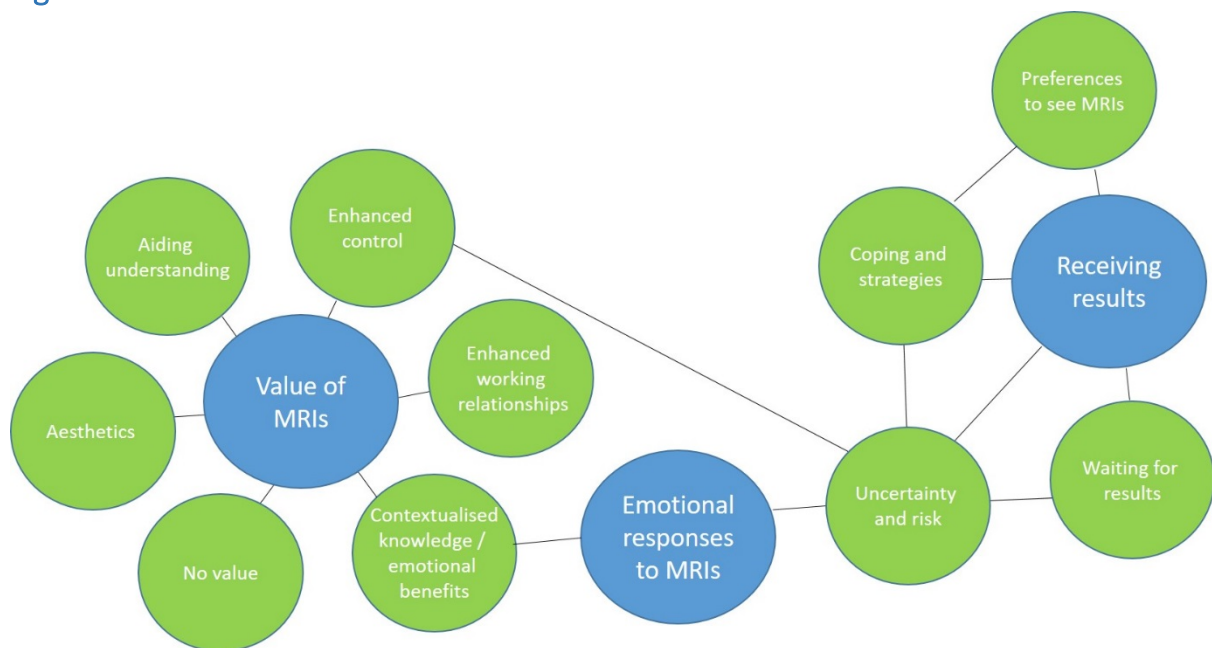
Preferences to see MRIs

Enhanced control

Aiding understanding

Coping and strategies

Receiving results

Enhanced working relationships

Value of MRIs

Aesthetics

Waiting for results

Uncertainty and risk

Emotional responses to MRIs

Contextualised knowledge / emotional benefits

No value